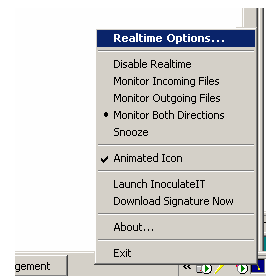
Realtime Options...

Disable Realtime
Monitor Incoming Files
Monitor Outgoing Files
• Monitor Both Directions
Snooze

✔ Animated Icon

Launch InoculateIT
Download Signature Now

About...

Exit

gement